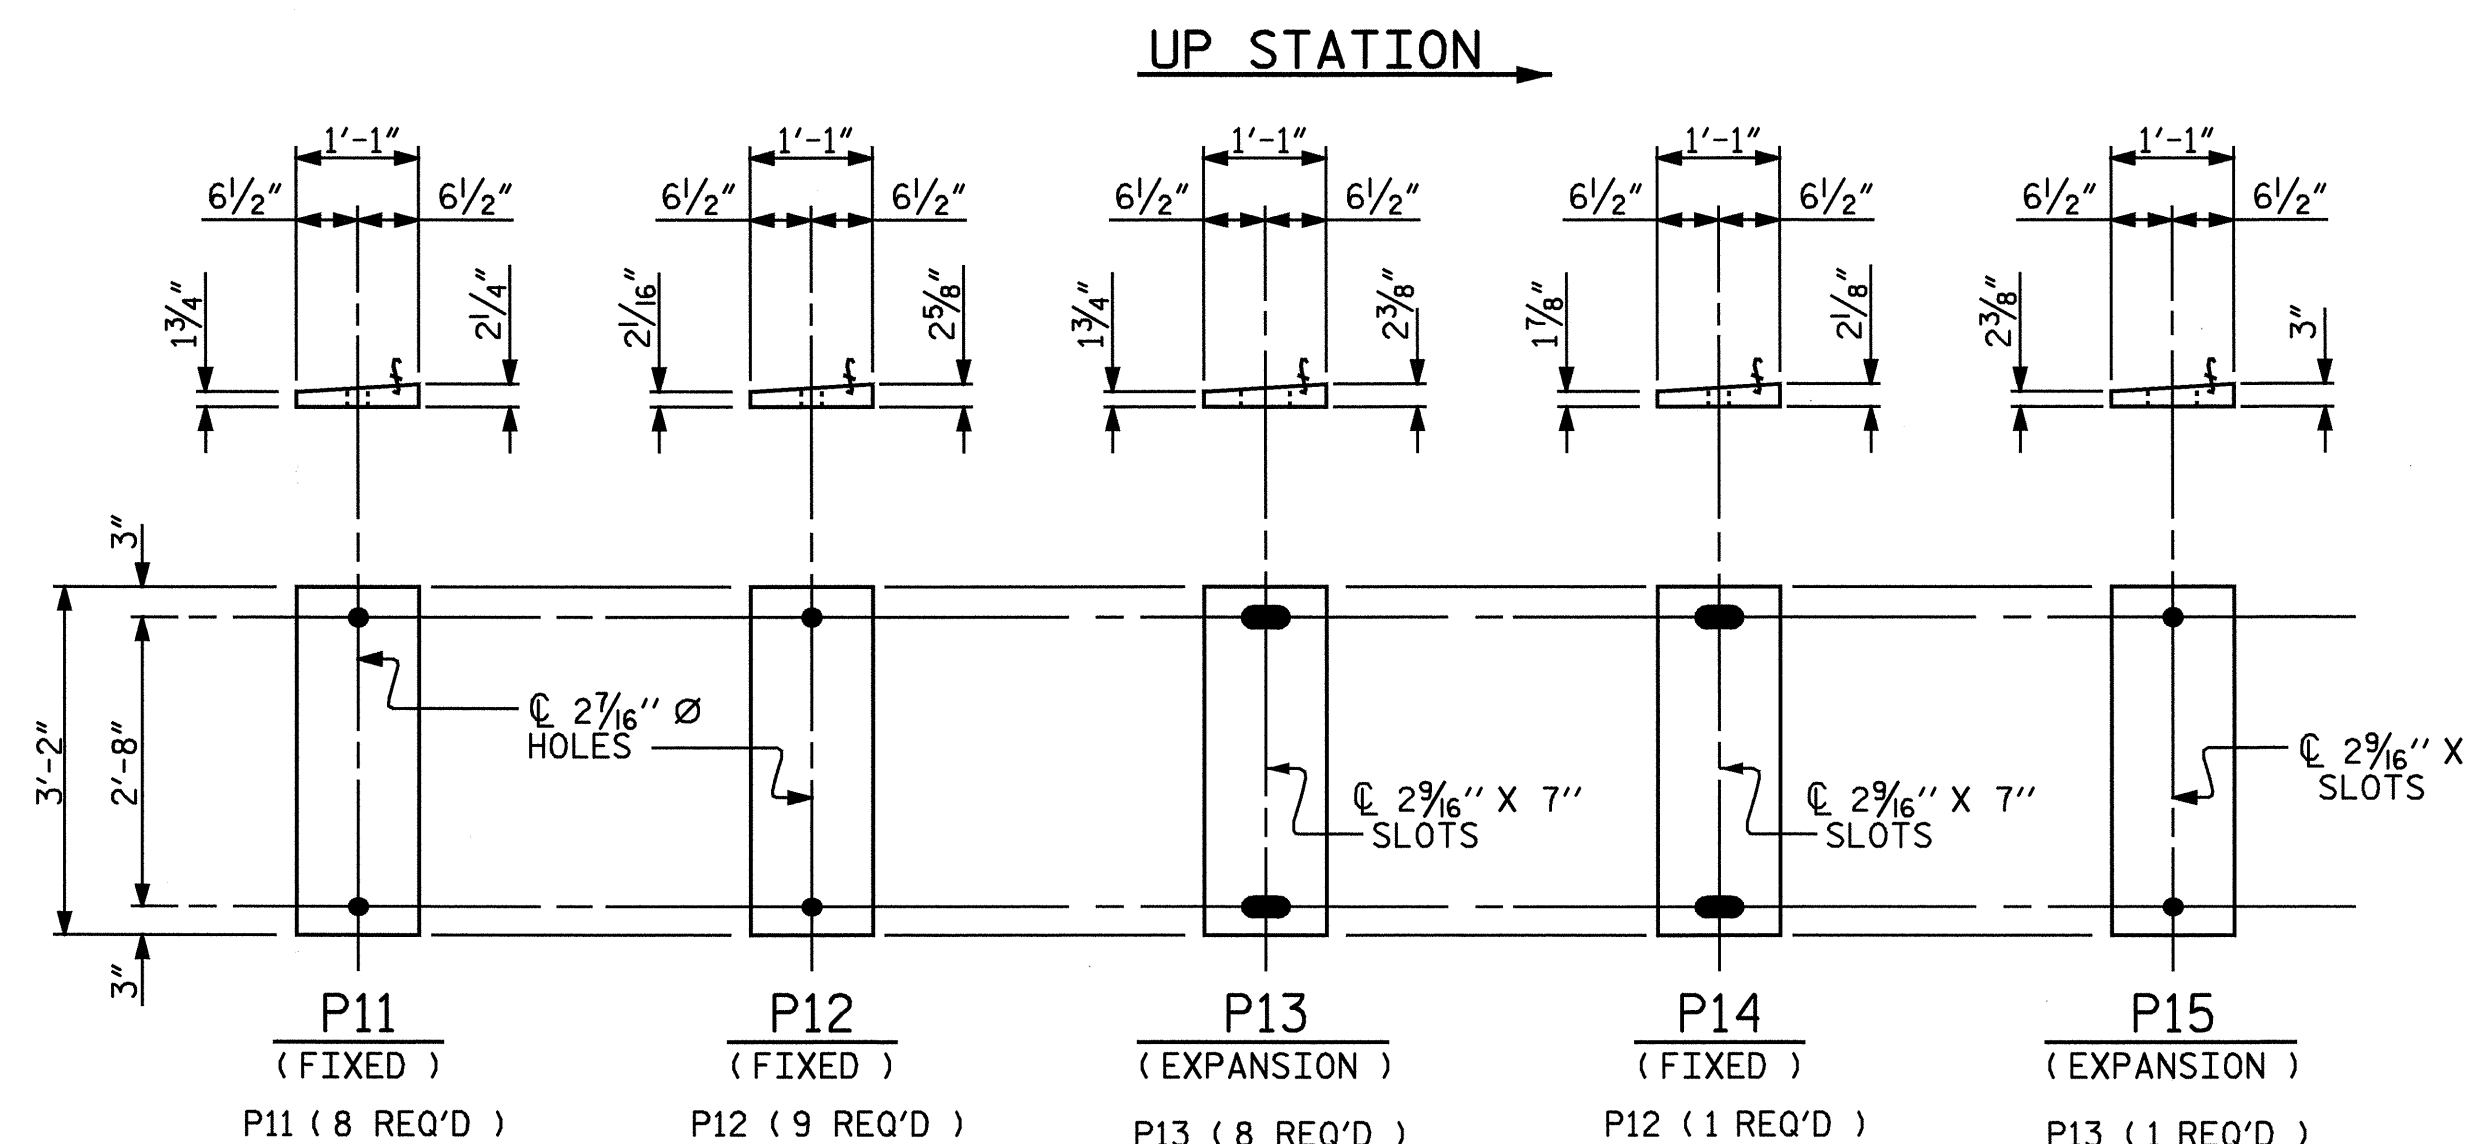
UP STATION

1'-1"
$6\frac{1}{2}$"
$6\frac{1}{2}$"
$1\frac{3}{4}$"
$2\frac{1}{4}$"

1'-1"
$6\frac{1}{2}$"
$6\frac{1}{2}$"
$2\frac{1}{16}$"
$2\frac{5}{8}$"

1'-1"
$6\frac{1}{2}$"
$6\frac{1}{2}$"
$1\frac{3}{4}$"
$2\frac{3}{8}$"

1'-1"
$6\frac{1}{2}$"
$6\frac{1}{2}$"
$1\frac{7}{8}$"
$2\frac{1}{8}$"

1'-1"
$6\frac{1}{2}$"
$6\frac{1}{2}$"
$2\frac{3}{8}$"
3"

3"
3'-2"
2'-8"
3"

℄ $2\frac{7}{16}$'' Ø HOLES

℄ $2\frac{9}{16}$'' X 7'' SLOTS

℄ $2\frac{9}{16}$'' X 7'' SLOTS

℄ $2\frac{9}{16}$'' X SLOTS

P11
( FIXED )
P11 ( 8 REQ'D )

P12
( FIXED )
P12 ( 9 REQ'D )

P13
( EXPANSION )
P13 ( 8 REQ'D )

P14
( FIXED )
P12 ( 1 REQ'D )

P15
( EXPANSION )
P13 ( 1 REQ'D )